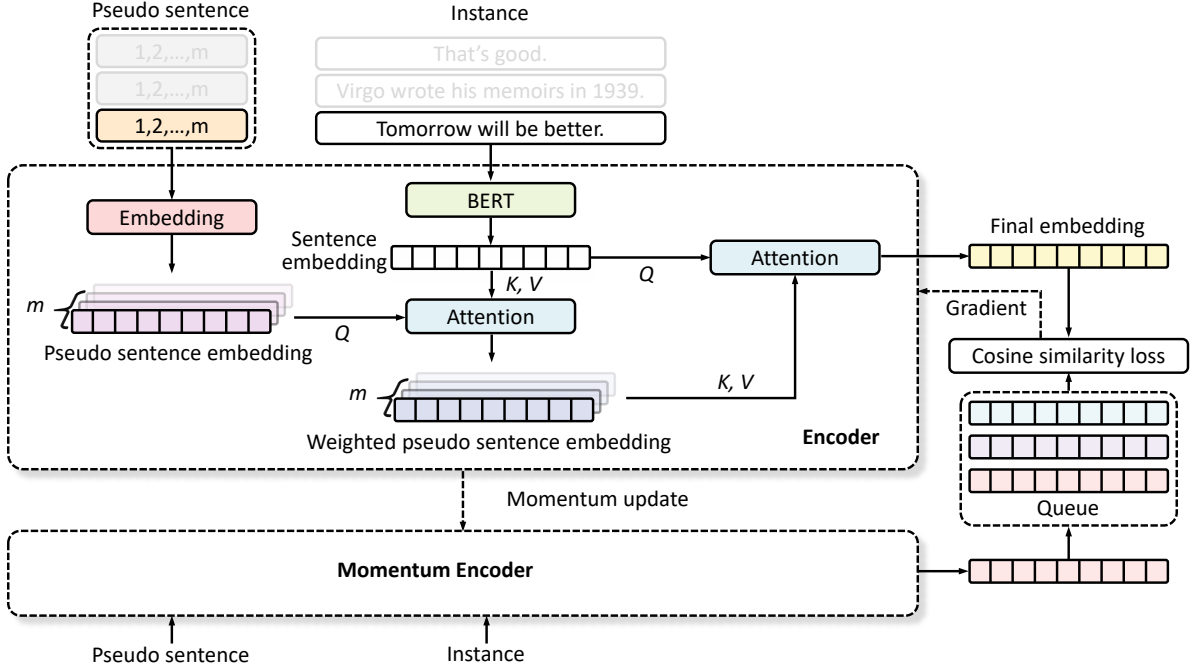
Pseudo sentence

1,2,...,m

1,2,...,m

1,2,...,m

Instance

That's good.

Virgo wrote his memoirs in 1939.

Tomorrow will be better.

Embedding

BERT

Sentence embedding

K, V

Q

Attention

Final embedding

m

Q

Attention

Gradient

Pseudo sentence embedding

Cosine similarity loss

m

K, V

Weighted pseudo sentence embedding

Encoder

Momentum update

Queue

Momentum Encoder

Pseudo sentence

Instance